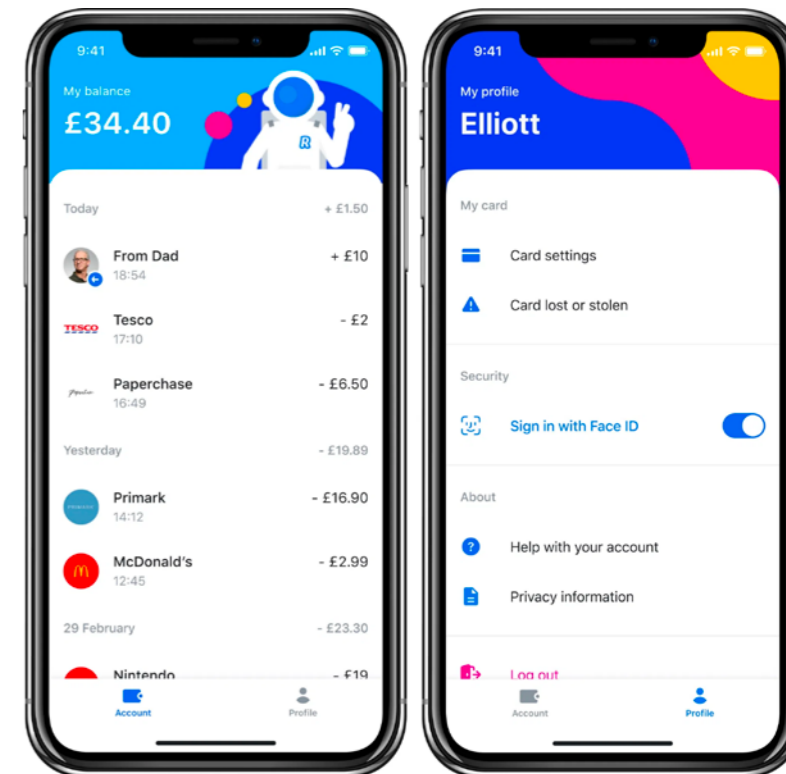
9:41

My balance
£34.40

R

Today + £1.50

From Dad + £10
18:54

TESCO
Tesco - £2
17:10

Paperchase
Paperchase - £6.50
16:49

Yesterday - £19.89

PRIMARK
Primark - £16.90
14:12

McDonald's - £2.99
12:45

29 February - £23.30

Nintendo - £19

Account Profile

9:41

My profile
Elliott

My card

Card settings

Card lost or stolen

Security

Sign in with Face ID

About

Help with your account

Privacy information

Log out

Account Profile